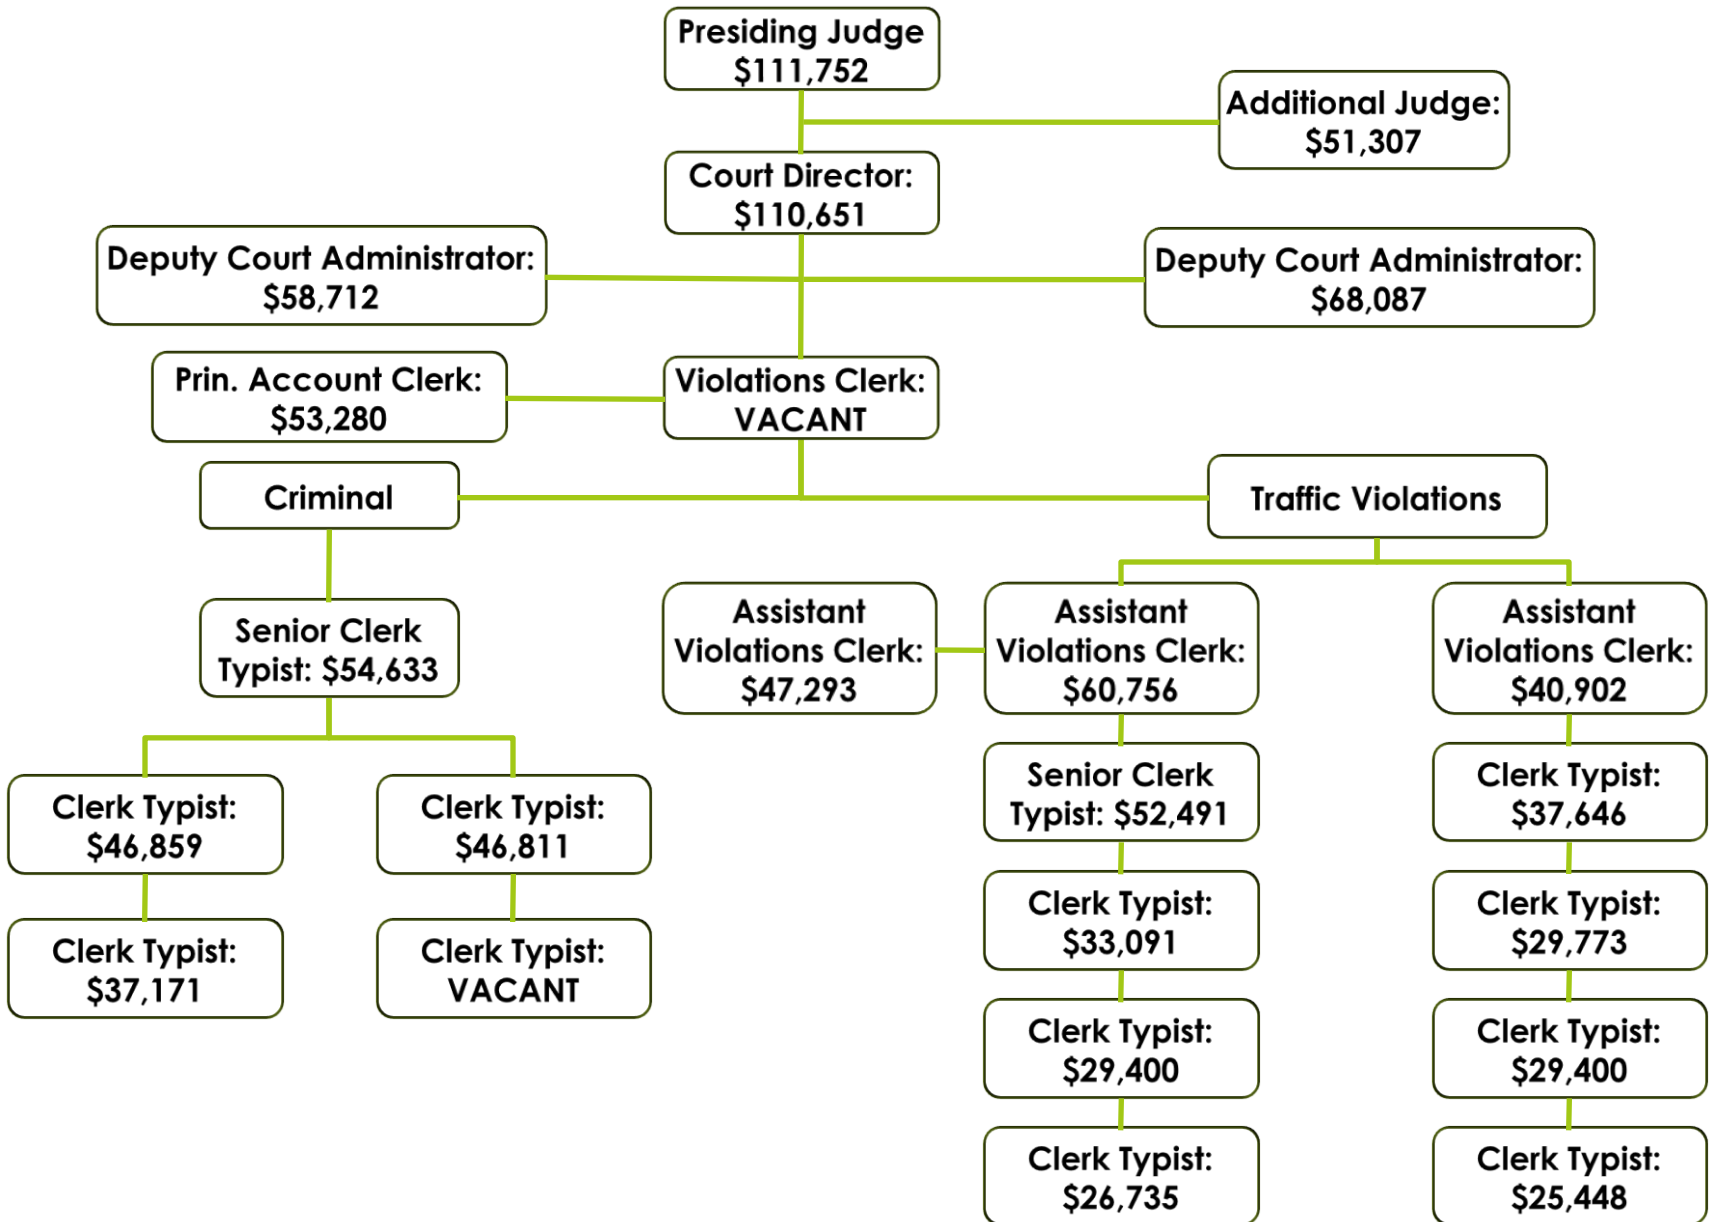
Presiding Judge
$111,752

Additional Judge:
$51,307

Court Director:
$110,651

Deputy Court Administrator:
$58,712

Deputy Court Administrator:
$68,087

Prin. Account Clerk:
$53,280

Violations Clerk:
VACANT

Criminal

Traffic Violations

Senior Clerk
Typist: $54,633

Assistant
Violations Clerk:
$47,293

Assistant
Violations Clerk:
$60,756

Assistant
Violations Clerk:
$40,902

Clerk Typist:
$46,859

Clerk Typist:
$46,811

Senior Clerk
Typist: $52,491

Clerk Typist:
$37,646

Clerk Typist:
$37,171

Clerk Typist:
VACANT

Clerk Typist:
$33,091

Clerk Typist:
$29,773

Clerk Typist:
$29,400

Clerk Typist:
$29,400

Clerk Typist:
$26,735

Clerk Typist:
$25,448